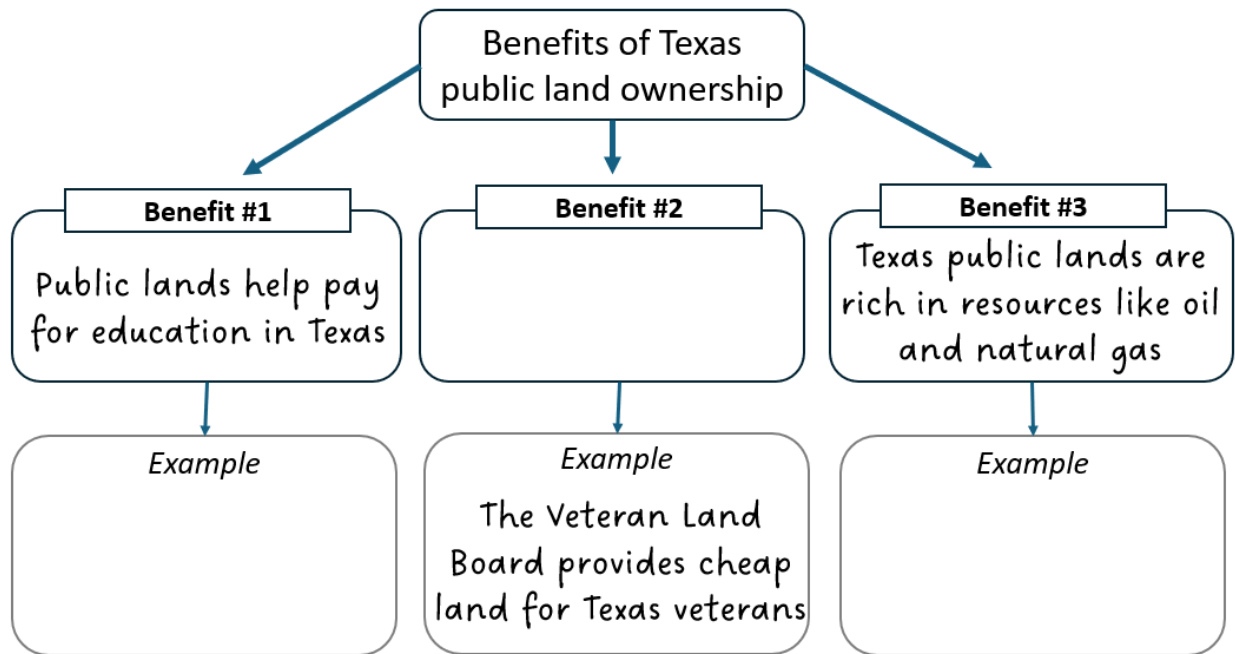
Benefits of Texas public land ownership

Benefit #1

Public lands help pay for education in Texas

Example

Benefit #2

Example

The Veteran Land Board provides cheap land for Texas veterans

Benefit #3

Texas public lands are rich in resources like oil and natural gas

Example